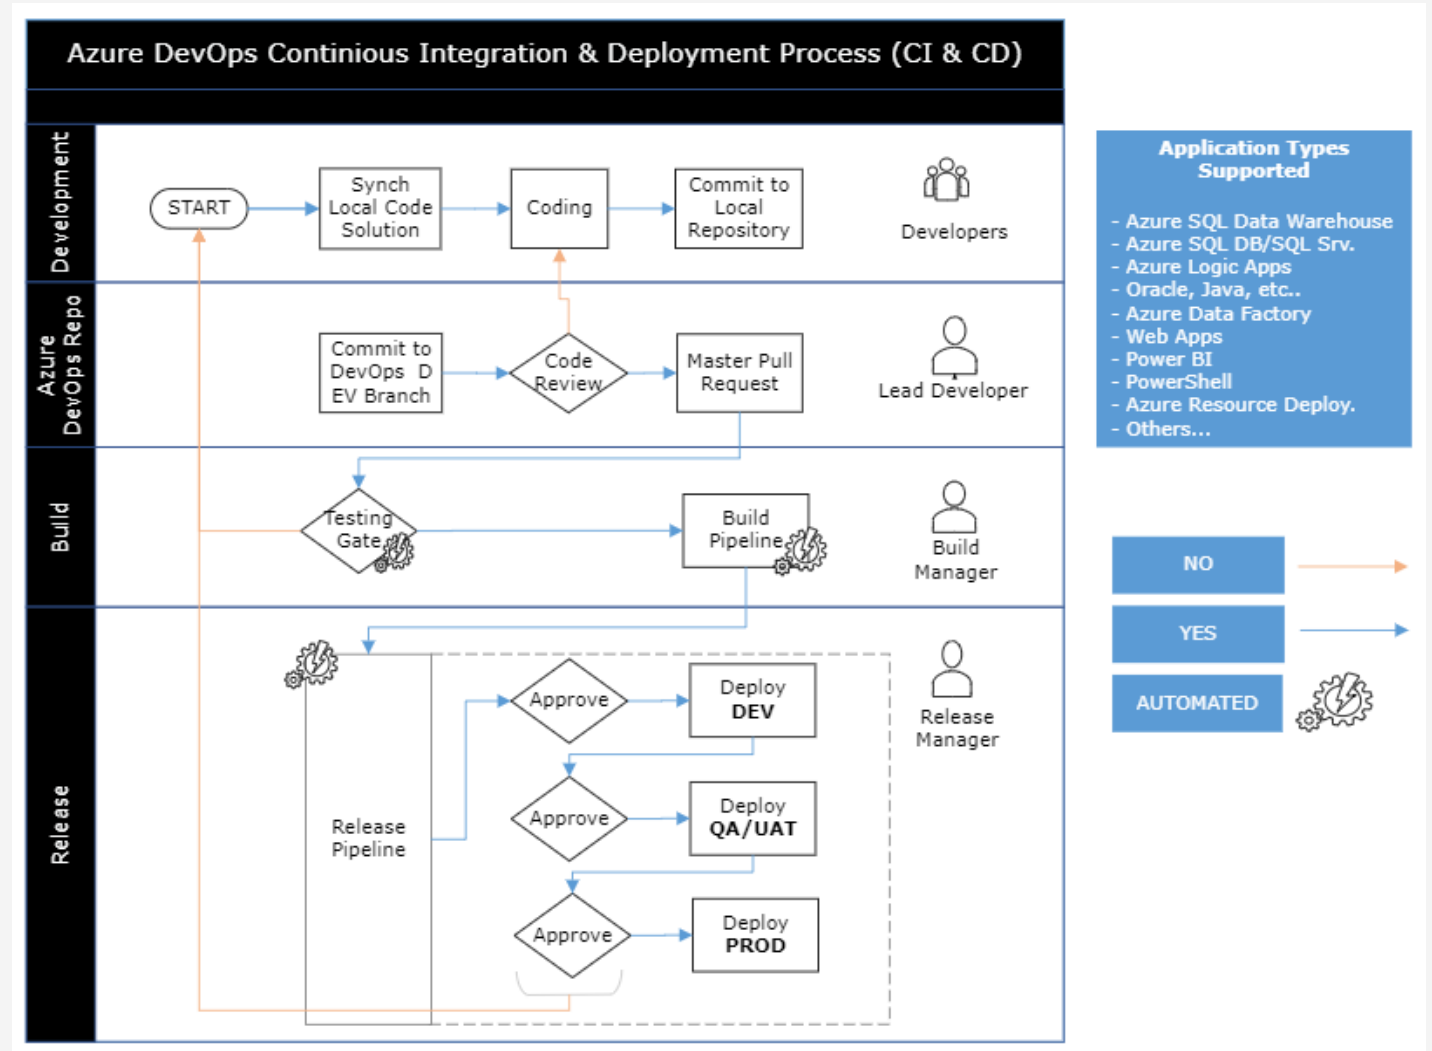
Azure DevOps Continious Integration & Deployment Process (CI & CD)

Development

START

Synch Local Code Solution

Coding

Commit to Local Repository

Developers

Azure DevOps Repo

Commit to DevOps D EV Branch

Code Review

Master Pull Request

Lead Developer

Build

Testing Gate

Build Pipeline

Build Manager

Release

Release Pipeline

Approve

Deploy DEV

Approve

Deploy QA/UAT

Approve

Deploy PROD

Release Manager

Application Types Supported

- Azure SQL Data Warehouse
- Azure SQL DB/SQL Srv.
- Azure Logic Apps
- Oracle, Java, etc..
- Azure Data Factory
- Web Apps
- Power BI
- PowerShell
- Azure Resource Deploy.
- Others...

NO

YES

AUTOMATED